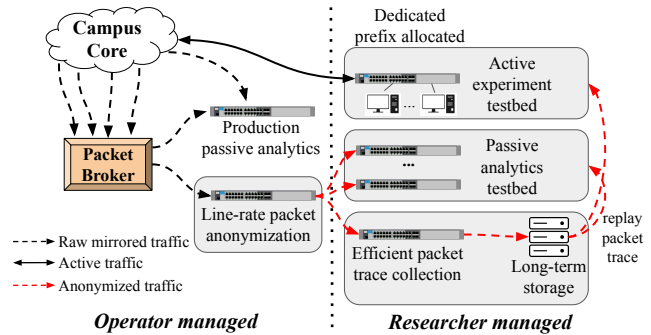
Campus Core

Packet Broker

Production passive analytics

Line-rate packet anonymization

Dedicated prefix allocated

Active experiment testbed

...

Passive analytics testbed

...

Efficient packet trace collection

Long-term storage

replay packet trace

Raw mirrored traffic

Active traffic

Anonymized traffic

Operator managed

Researcher managed